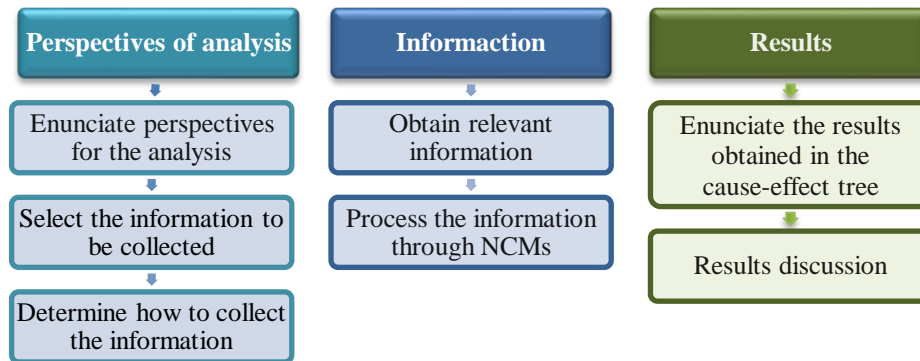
Perspectives of analysis

Enunciate perspectives for the analysis

Select the information to be collected

Determine how to collect the information

Informaction

Obtain relevant information

Process the information through NCMs

Results

Enunciate the results obtained in the cause-effect tree

Results discussion